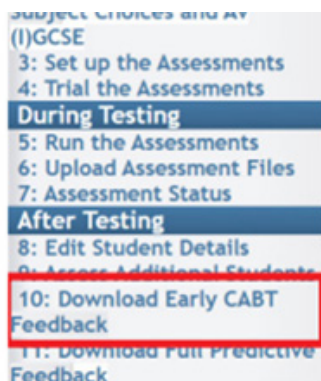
Subject Choices and AV (I)GCSE
3: Set up the Assessments
4: Trial the Assessments
During Testing
5: Run the Assessments
6: Upload Assessment Files
7: Assessment Status
After Testing
8: Edit Student Details
9: Assess Additional Students
10: Download Early CABT Feedback
11: Download Full Predictive Feedback